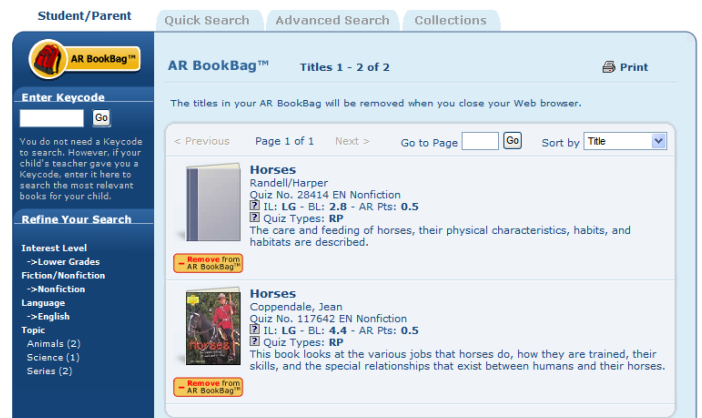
Student/Parent

Quick Search | Advanced Search | Collections

AR BookBag™

Enter Keycode

Go

You do not need a Keycode to search. However, if your child's teacher gave you a Keycode, enter it here to search the most relevant books for your child.

Refine Your Search

Interest Level
->Lower Grades
Fiction/Nonfiction
->Nonfiction
Language
->English
Topic
Animals (2)
Science (1)
Series (2)

AR BookBag™ Titles 1 - 2 of 2

Print

The titles in your AR BookBag will be removed when you close your Web browser.

< Previous Page 1 of 1 Next > Go to Page Go Sort by Title

Horses
Randell/Harper
Quiz No. 28414 EN Nonfiction
IL: LG - BL: 2.8 - AR Pts: 0.5
Quiz Types: RP
The care and feeding of horses, their physical characteristics, habits, and habitats are described.

Remove from AR BookBag™

Horses
Coppendale, Jean
Quiz No. 117642 EN Nonfiction
IL: LG - BL: 4.4 - AR Pts: 0.5
Quiz Types: RP
This book looks at the various jobs that horses do, how they are trained, their skills, and the special relationships that exist between humans and their horses.

Remove from AR BookBag™